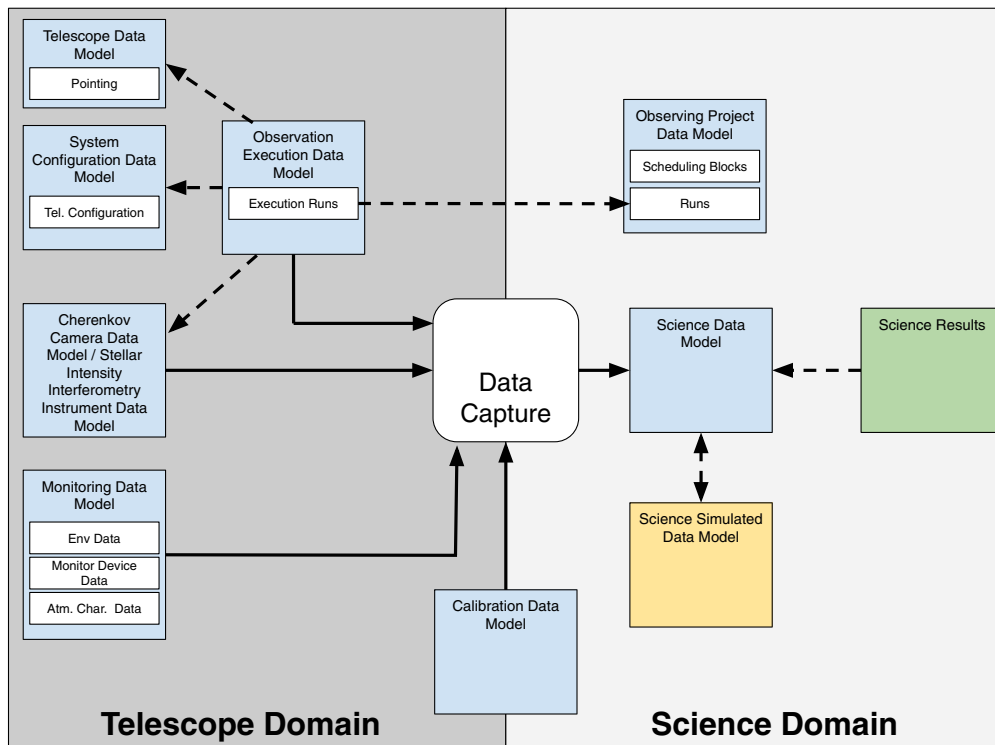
Telescope Data Model

Pointing

System Configuration Data Model

Tel. Configuration

Observation Execution Data Model

Execution Runs

Observing Project Data Model

Scheduling Blocks

Runs

Cherenkov Camera Data Model / Stellar Intensity Interferometry Instrument Data Model

Data Capture

Science Data Model

Science Results

Monitoring Data Model

Env Data

Monitor Device Data

Atm. Char. Data

Science Simulated Data Model

Calibration Data Model

Telescope Domain

Science Domain